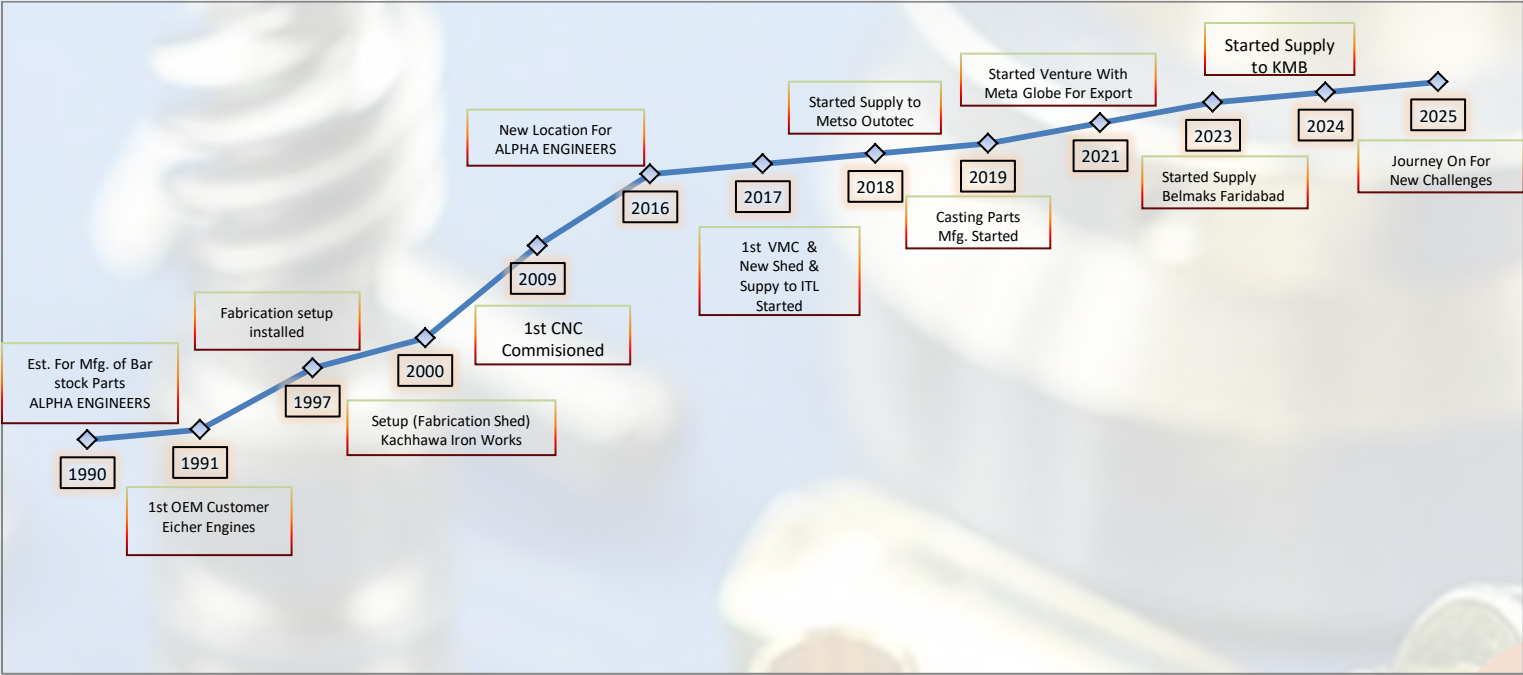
Est. For Mfg. of Bar stock Parts ALPHA ENGINEERS

1990

1991

1st OEM Customer Eicher Engines

Fabrication setup installed

1997

2000

Setup (Fabrication Shed) Kachhawa Iron Works

2009

1st CNC Commisioned

New Location For ALPHA ENGINEERS

2016

2017

1st VMC & New Shed & Suppy to ITL Started

Started Supply to Metso Outotec

2018

2019

Casting Parts Mfg. Started

Started Venture With Meta Globe For Export

2021

2023

Started Supply Belmaks Faridabad

Started Supply to KMB

2024

2025

Journey On For New Challenges